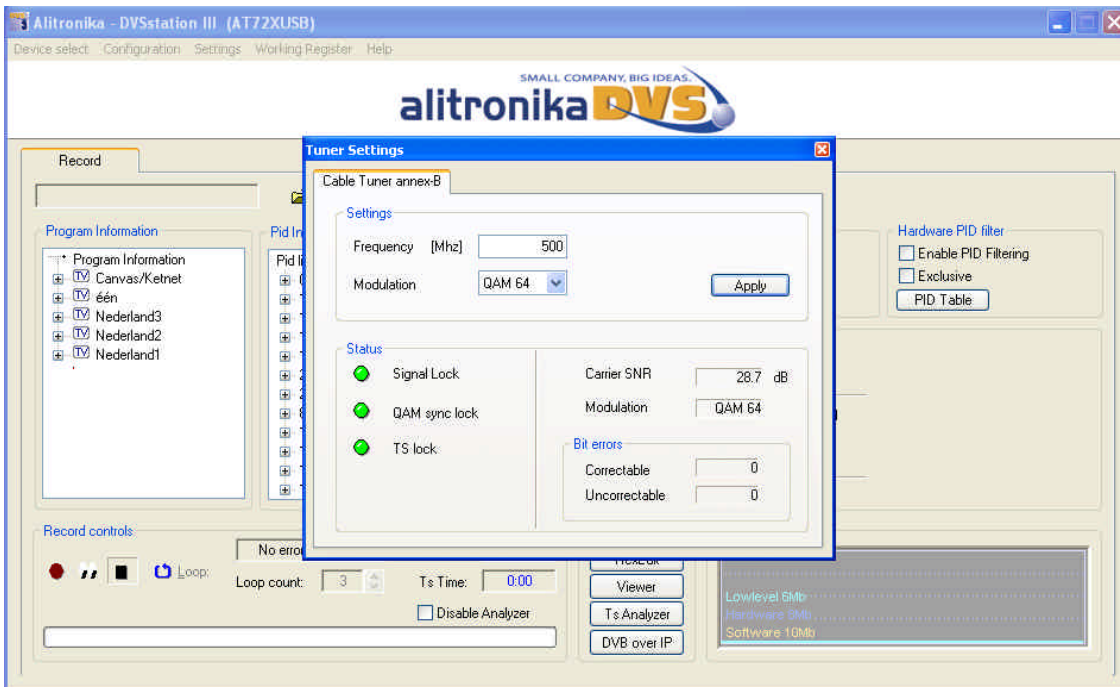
Alitronika - DVSstation III (AT72XUSB)

Device select Configuration Settings Working Register Help

SMALL COMPANY, BIG IDEAS.
alitronika DVS

Record

Program Information
Program Information
TV Canvas/Ketnet
TV één
TV Nederland3
TV Nederland2
TV Nederland1

Pid In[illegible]
Pid li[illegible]

Hardware PID filter
Enable PID Filtering
Exclusive
PID Table

Tuner Settings

Cable Tuner annex-B

Settings
Frequency [Mhz] 500
Modulation QAM 64
Apply

Status
Signal Lock
QAM sync lock
TS lock

Carrier SNR 28.7 dB
Modulation QAM 64

Bit errors
Correctable 0
Uncorrectable 0

Record controls
No erro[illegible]
Loop
Loop count: 3
Ts Time: 0:00
Disable Analyzer

HexEdit
Viewer
Ts Analyzer
DVB over IP

Lowlevel 6Mb
Hardware 8Mb
Software 10Mb